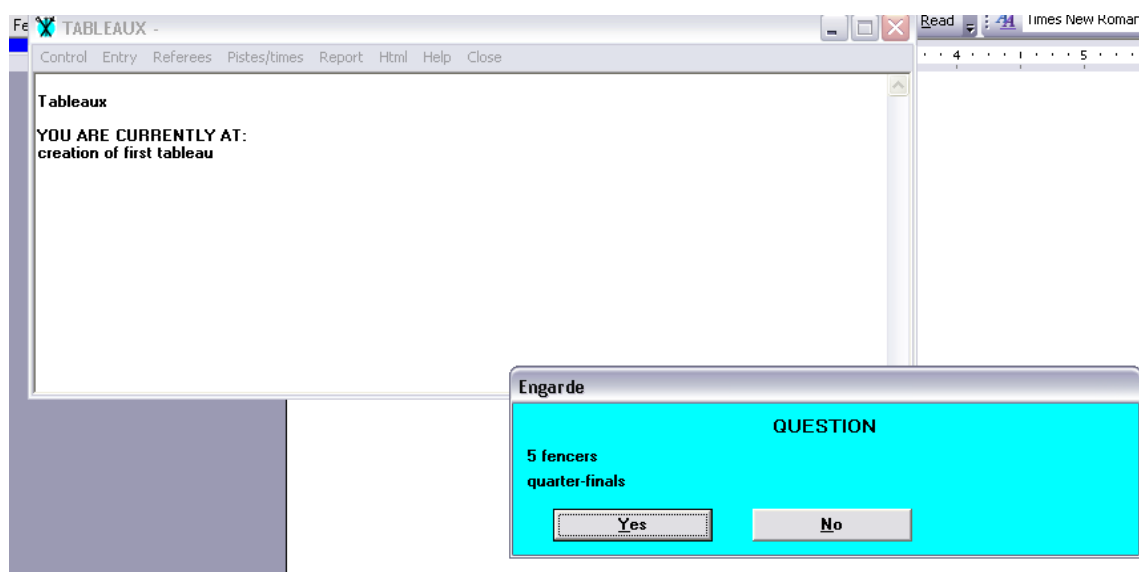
Fe TABLEAUX -

Control Entry Referees Pistes/times Report Html Help Close

Tableaux

YOU ARE CURRENTLY AT:
creation of first tableau

Read Times New Roman

4 5

Engarde

QUESTION

5 fencers
quarter-finals

Yes No